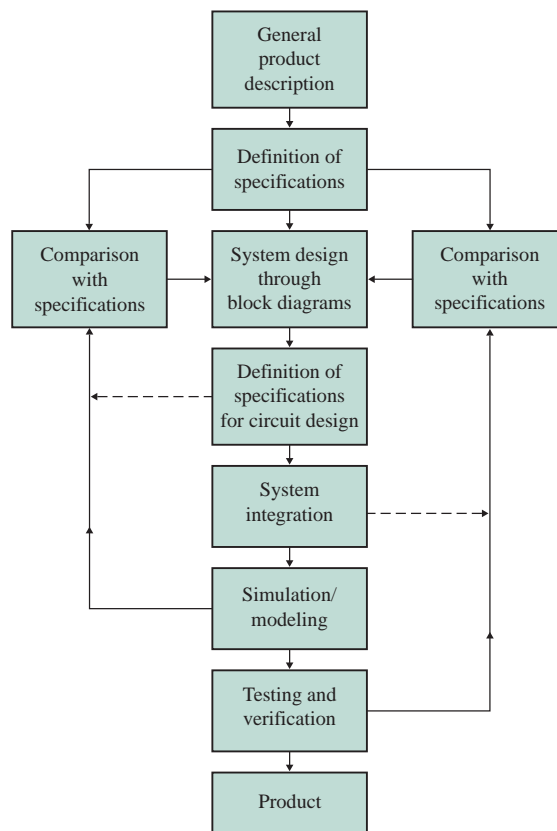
General product description

Definition of specifications

Comparison with specifications

System design through block diagrams

Comparison with specifications

Definition of specifications for circuit design

System integration

Simulation/ modeling

Testing and verification

Product